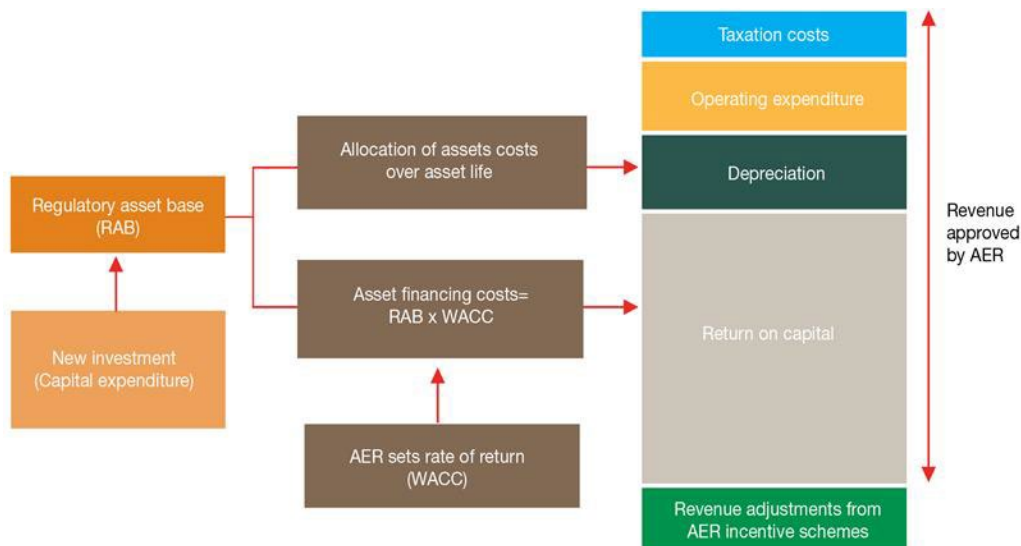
Regulatory asset base (RAB)

New investment (Capital expenditure)

Allocation of assets costs over asset life

Asset financing costs= RAB x WACC

AER sets rate of return (WACC)

Taxation costs

Operating expenditure

Depreciation

Return on capital

Revenue adjustments from AER incentive schemes

Revenue approved by AER